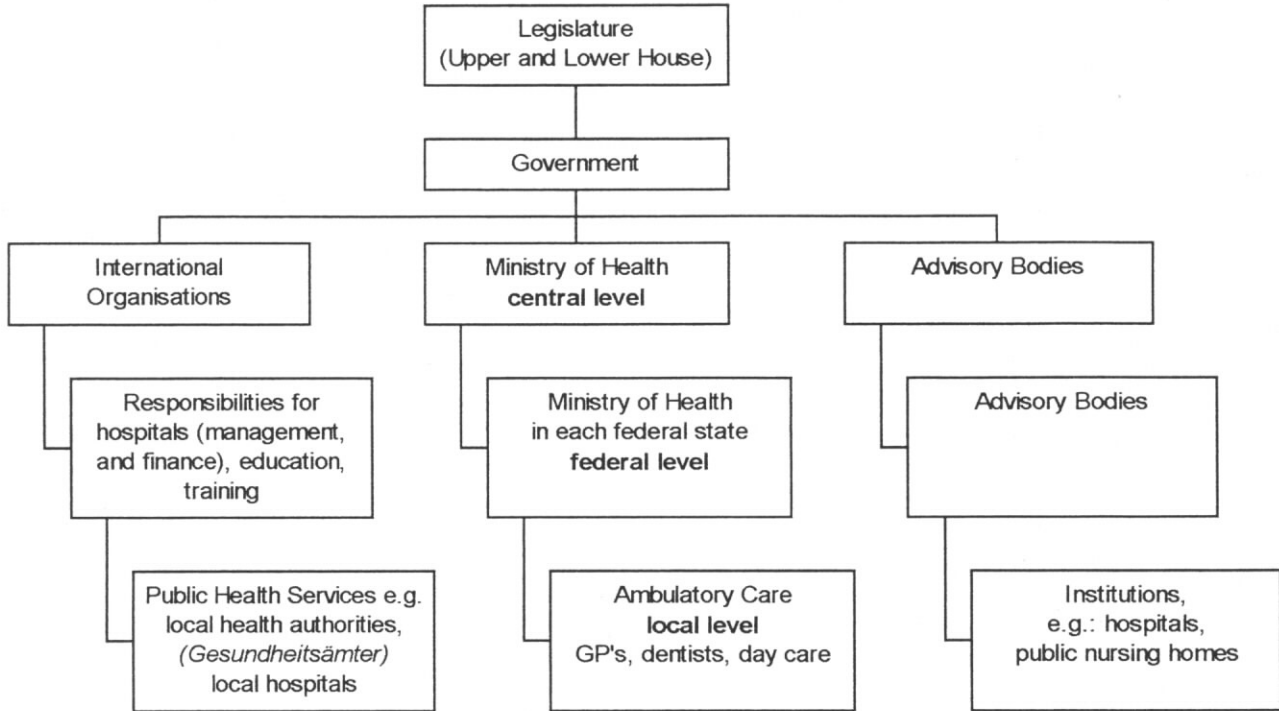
Legislature
(Upper and Lower House)

Government

International Organisations

Ministry of Health
**central level**

Advisory Bodies

Responsibilities for hospitals (management, and finance), education, training

Ministry of Health in each federal state
**federal level**

Advisory Bodies

Public Health Services e.g. local health authorities, *(Gesundheitsämter)* local hospitals

Ambulatory Care
**local level**
GP's, dentists, day care

Institutions, e.g.: hospitals, public nursing homes